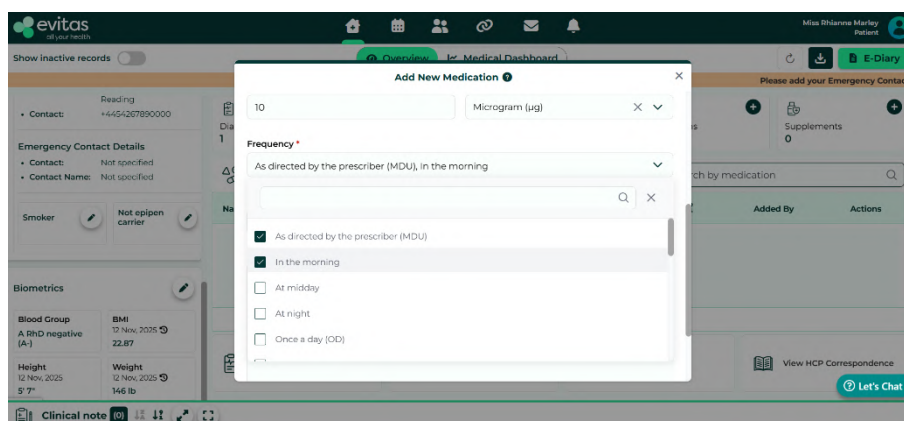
evitas
all your health

Miss Rhianne Marley
Patient

Show inactive records

Overview
Medical Dashboard

E-Diary

Please add your Emergency Contac

Reading
• Contact: +4454267890000

Emergency Contact Details
• Contact: Not specified
• Contact Name: Not specified

Smoker
Not epipen carrier

Biometrics

Blood Group
A RhD negative (A-)

BMI
12 Nov, 2025
22.87

Height
12 Nov, 2025
5' 7"

Weight
12 Nov, 2025
146 lb

Clinical note (0)

Add New Medication

10

Microgram (µg)

Frequency *

As directed by the prescriber (MDU), In the morning

As directed by the prescriber (MDU)
In the morning
At midday
At night
Once a day (OD)

Supplements
0

rch by medication

Added By
Actions

View HCP Correspondence

Let's Chat